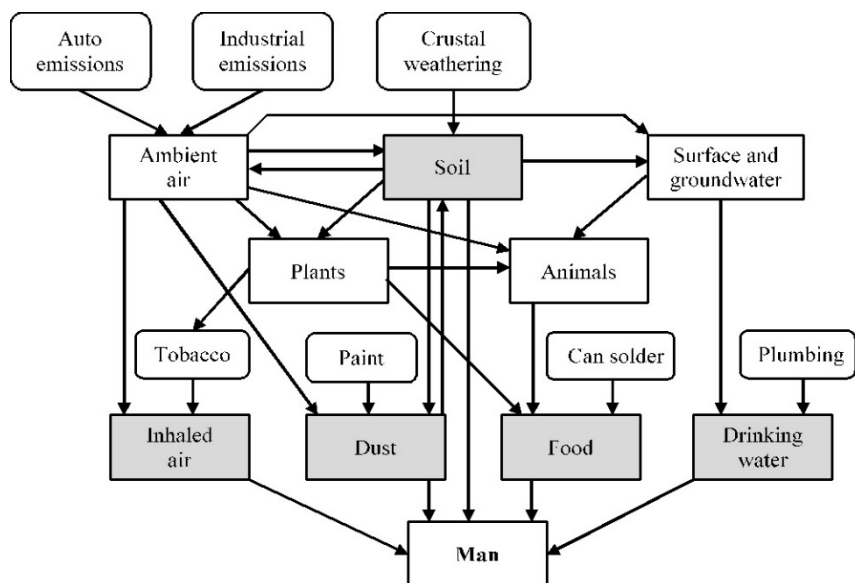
Auto emissions

Industrial emissions

Crustal weathering

Ambient air

Soil

Surface and groundwater

Plants

Animals

Tobacco

Paint

Can solder

Plumbing

Inhaled air

Dust

Food

Drinking water

Man